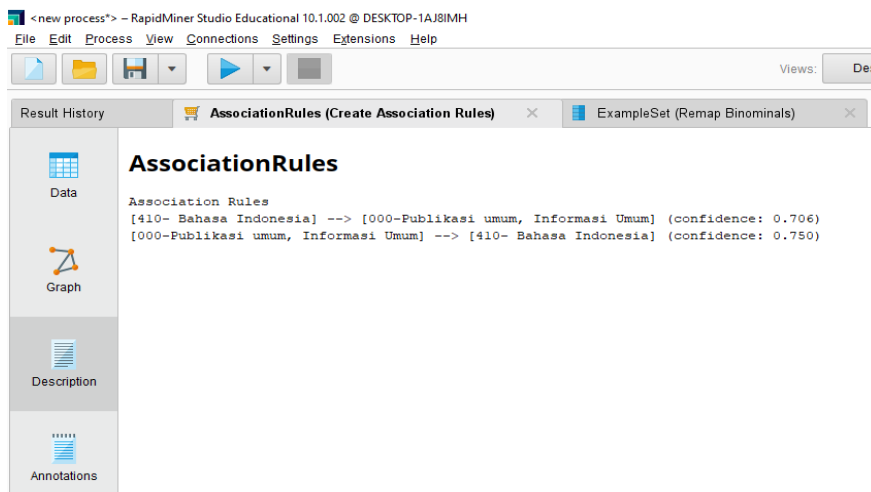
<new process*> – RapidMiner Studio Educational 10.1.002 @ DESKTOP-1AJ8IMH
File Edit Process View Connections Settings Extensions Help
Views: De
Result History
AssociationRules (Create Association Rules)
ExampleSet (Remap Binominals)
Data
Graph
Description
Annotations
AssociationRules
Association Rules
[410- Bahasa Indonesia] --> [000-Publikasi umum, Informasi Umum] (confidence: 0.706)
[000-Publikasi umum, Informasi Umum] --> [410- Bahasa Indonesia] (confidence: 0.750)